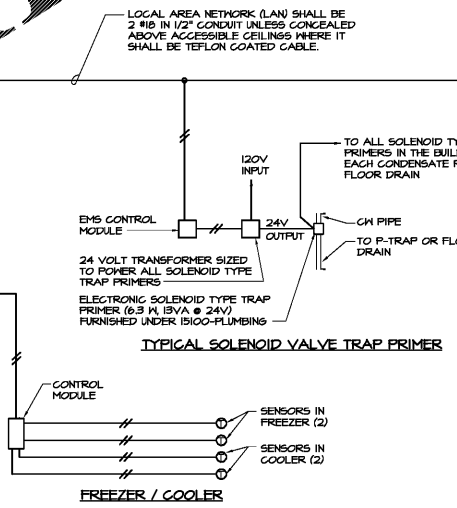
LOCAL AREA NETWORK (LAN) SHALL BE 2 #18 IN 1/2" CONDUIT UNLESS CONCEALED ABOVE ACCESSIBLE CEILINGS WHERE IT SHALL BE TEFLON COATED CABLE.

120V INPUT

TO ALL SOLENOID TY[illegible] PRIMERS IN THE BUIL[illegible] EACH CONDENSATE F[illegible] FLOOR DRAIN

EMS CONTROL MODULE

24V OUTPUT

CW PIPE

TO P-TRAP OR FL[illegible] DRAIN

24 VOLT TRANSFORMER SIZED TO POWER ALL SOLENOID TYPE TRAP PRIMERS

ELECTRONIC SOLENOID TYPE TRAP PRIMER (6.3 W, 13VA @ 24V) FURNISHED UNDER 15100-PLUMBING

TYPICAL SOLENOID VALVE TRAP PRIMER

CONTROL MODULE

T

T

T

T

SENSORS IN FREEZER (2)

SENSORS IN COOLER (2)

FREEZER / COOLER